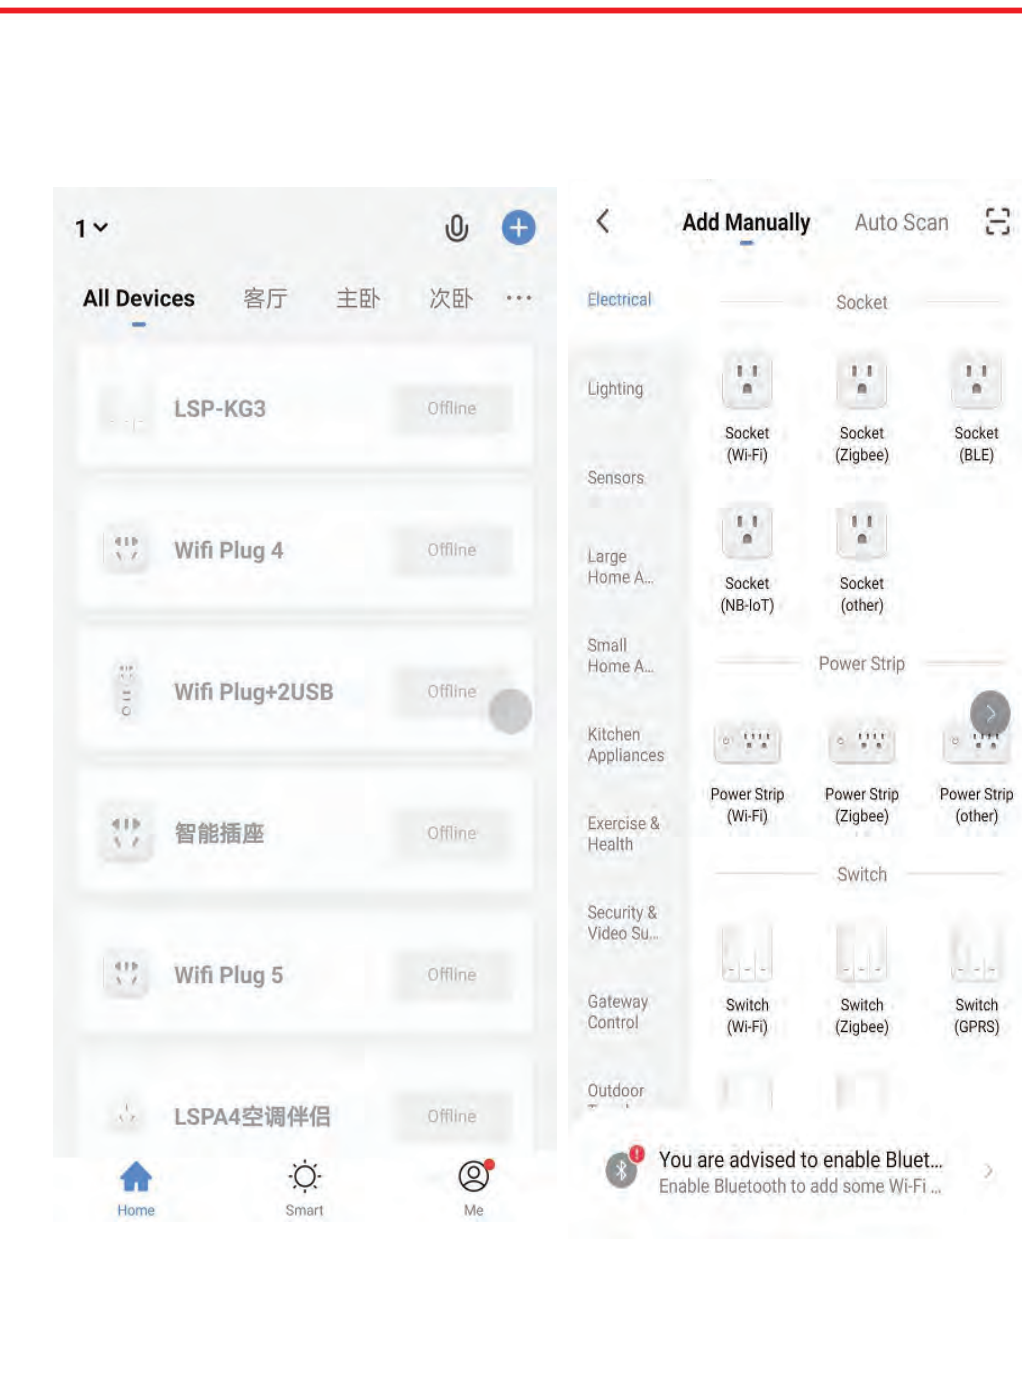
1

All Devices 客厅 主卧 次卧 ···

LSP-KG3 Offline

Wifi Plug 4 Offline

Wifi Plug+2USB Offline

智能插座 Offline

Wifi Plug 5 Offline

LSPA4空调伴侣 Offline

Home Smart Me

Add Manually Auto Scan

Electrical

Lighting

Sensors

Large Home A...

Small Home A...

Kitchen Appliances

Exercise & Health

Security & Video Su...

Gateway Control

Outdoor

Socket

Socket (Wi-Fi) Socket (Zigbee) Socket (BLE)

Socket (NB-IoT) Socket (other)

Power Strip

Power Strip (Wi-Fi) Power Strip (Zigbee) Power Strip (other)

Switch

Switch (Wi-Fi) Switch (Zigbee) Switch (GPRS)

You are advised to enable Bluet...
Enable Bluetooth to add some Wi-Fi ...